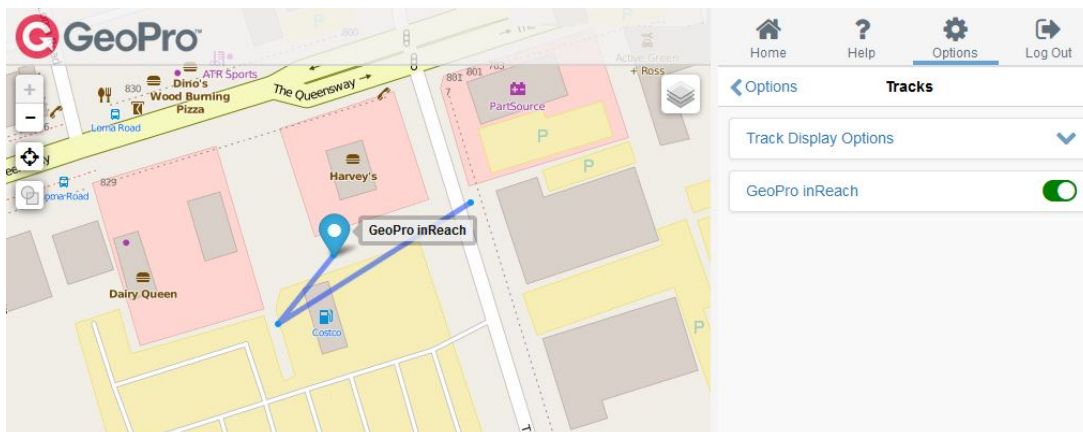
GeoPro

800

ATR Sports

830

Dino's Wood Burning Pizza

The Queensway

Lorna Road

829

Lorna Road

801

801

783

PartSource

P

P

Active Green + Ross

Harvey's

GeoPro inReach

Dairy Queen

Costco

P

Home

Help

Options

Log Out

Options

Tracks

Track Display Options

GeoPro inReach